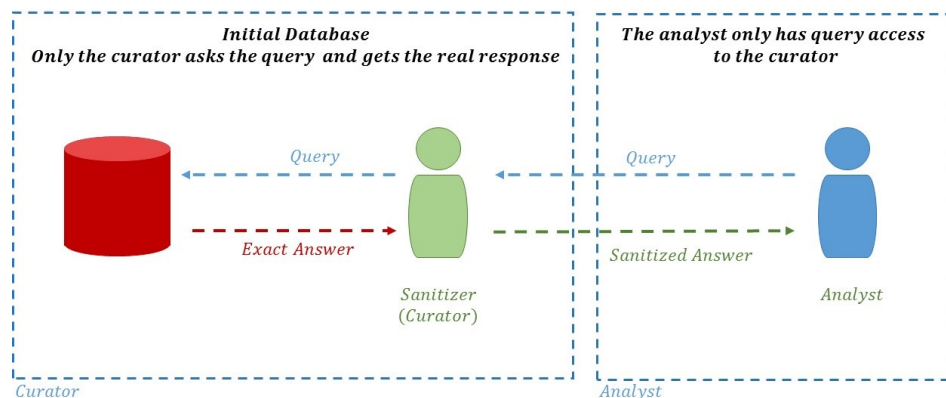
Initial Database
Only the curator asks the query and gets the real response

The analyst only has query access to the curator

Query

Exact Answer

Query

Sanitized Answer

Sanitizer
(Curator)

Analyst

Curator

Analyst